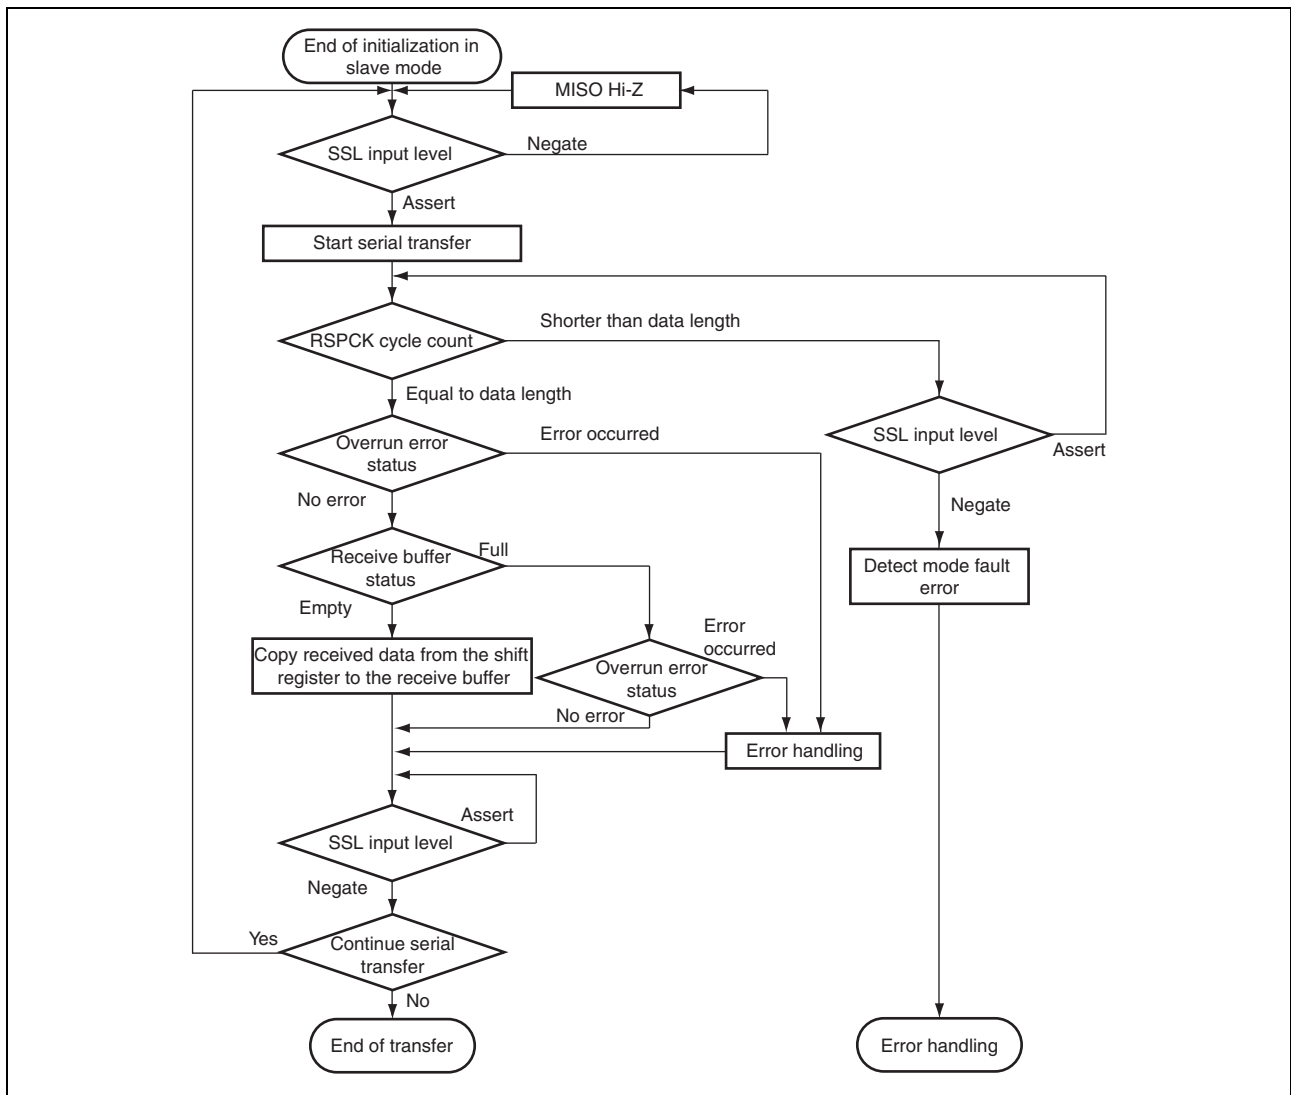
End of initialization in slave mode

MISO Hi-Z

SSL input level

Negate

Assert

Start serial transfer

RSPCK cycle count

Shorter than data length

Equal to data length

Overrun error status

Error occurred

SSL input level

Assert

No error

Negate

Receive buffer status

Full

Detect mode fault error

Empty

Error occurred

Copy received data from the shift register to the receive buffer

Overrun error status

No error

Error handling

Assert

SSL input level

Negate

Yes

Continue serial transfer

No

End of transfer

Error handling